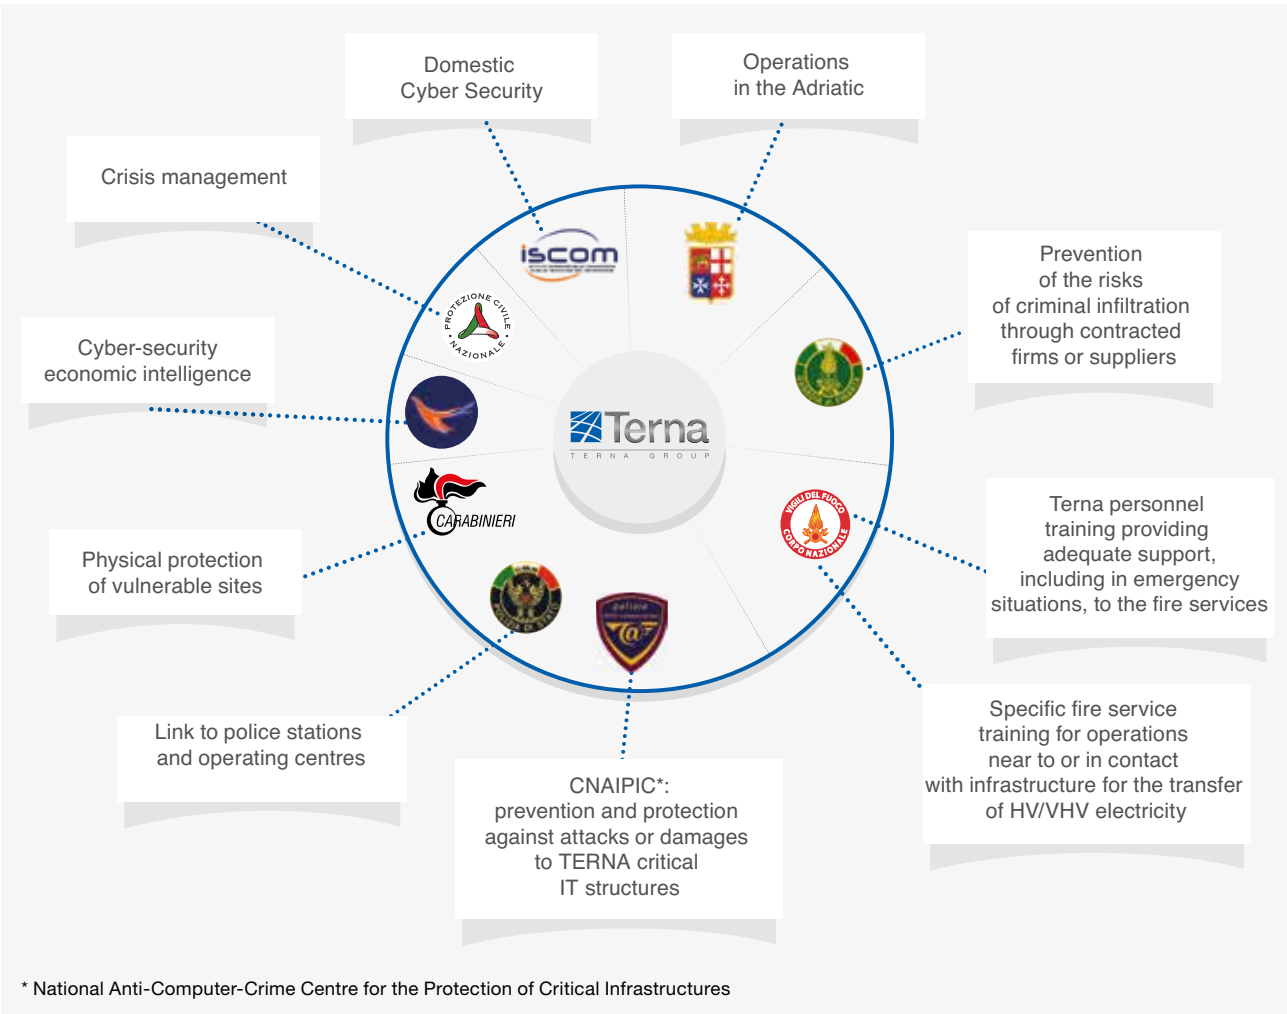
Domestic
Cyber Security

Operations
in the Adriatic

Crisis management

Prevention
of the risks
of criminal infiltration
through contracted
firms or suppliers

Cyber-security
economic intelligence

iscom

PROTEZIONE CIVILE NAZIONALE

Terna
TERNA GROUP

CARABINIERI

VIGILI DEL FUOCO CORPO NAZIONALE

Terna personnel
training providing
adequate support,
including in emergency
situations, to the fire services

Physical protection
of vulnerable sites

Link to police stations
and operating centres

CNAIPIC*:
prevention and protection
against attacks or damages
to TERNA critical
IT structures

Specific fire service
training for operations
near to or in contact
with infrastructure for the transfer
of HV/VHV electricity

* National Anti-Computer-Crime Centre for the Protection of Critical Infrastructures